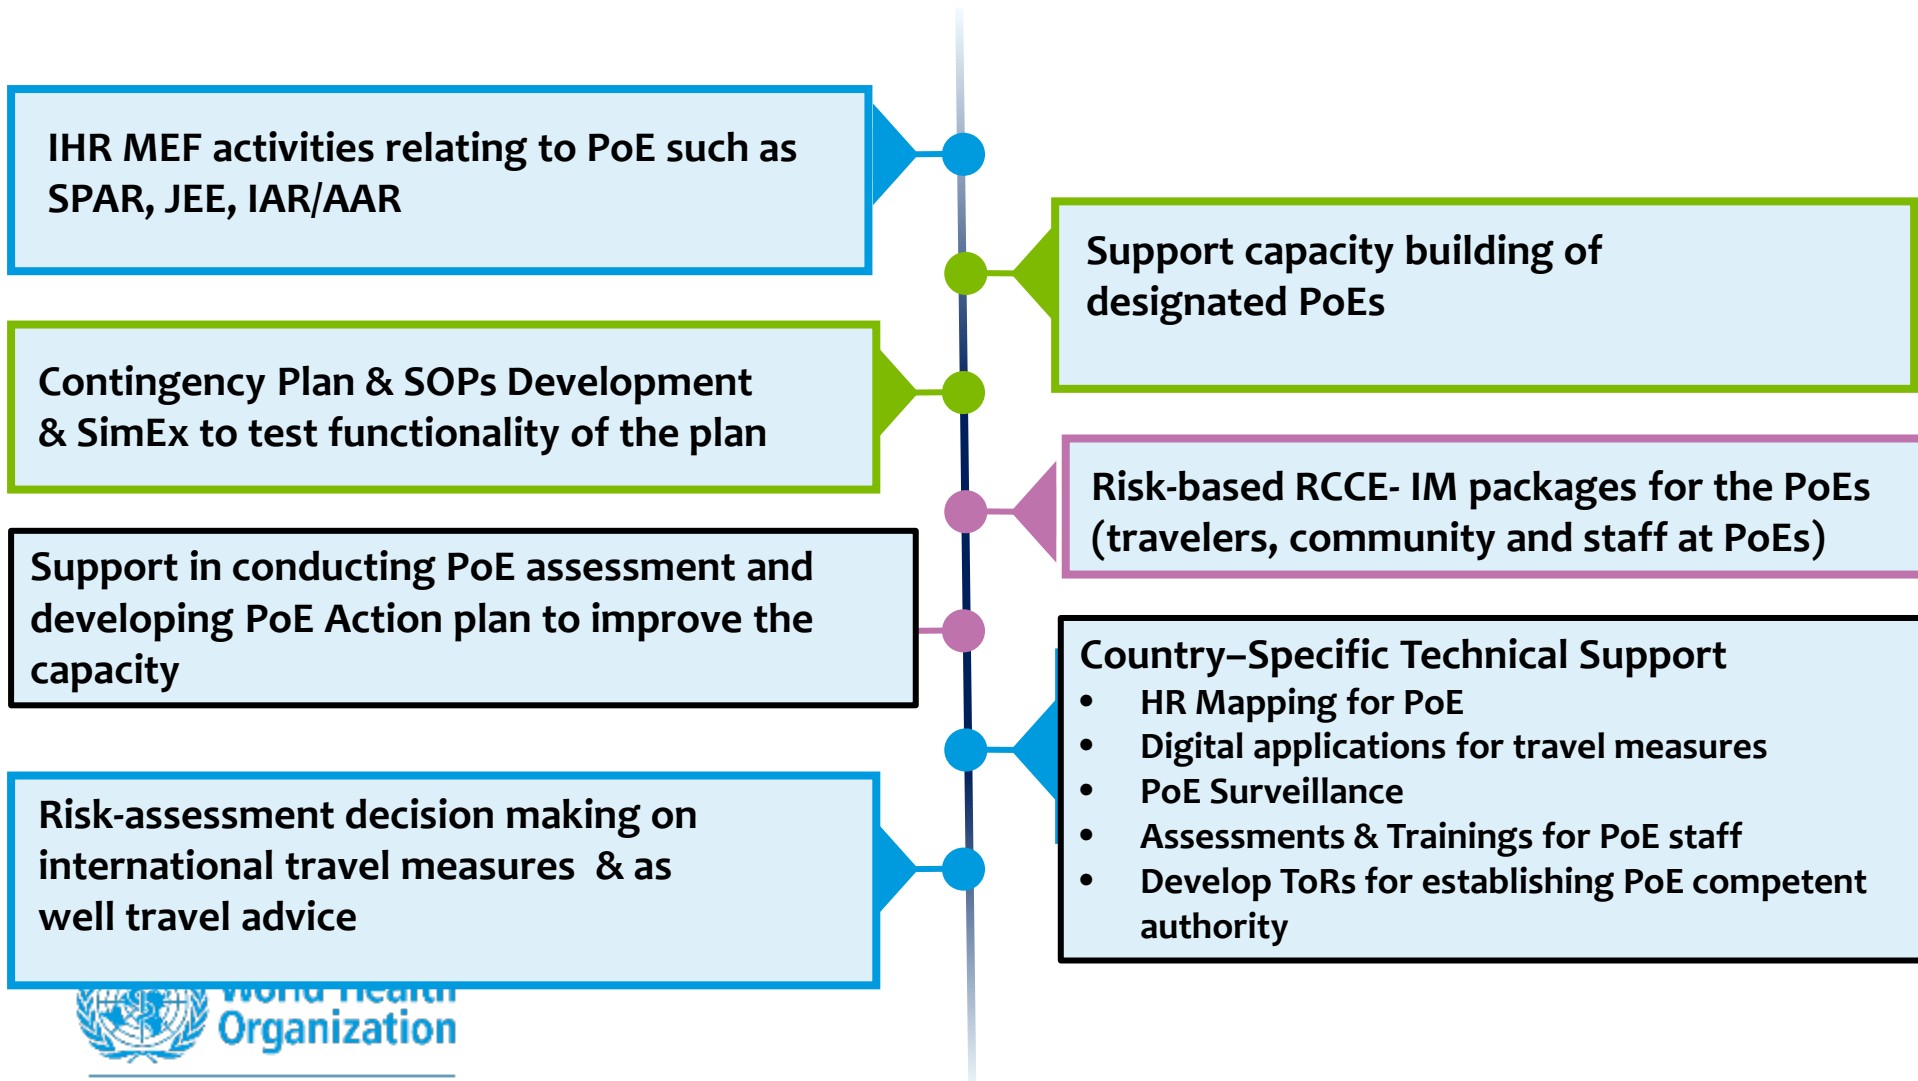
IHR MEF activities relating to PoE such as SPAR, JEE, IAR/AAR

Support capacity building of designated PoEs

Contingency Plan & SOPs Development & SimEx to test functionality of the plan

Risk-based RCCE- IM packages for the PoEs (travelers, community and staff at PoEs)

Support in conducting PoE assessment and developing PoE Action plan to improve the capacity

Country–Specific Technical Support
- HR Mapping for PoE
- Digital applications for travel measures
- PoE Surveillance
- Assessments & Trainings for PoE staff
- Develop ToRs for establishing PoE competent authority

Risk-assessment decision making on international travel measures & as well travel advice

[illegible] Organization